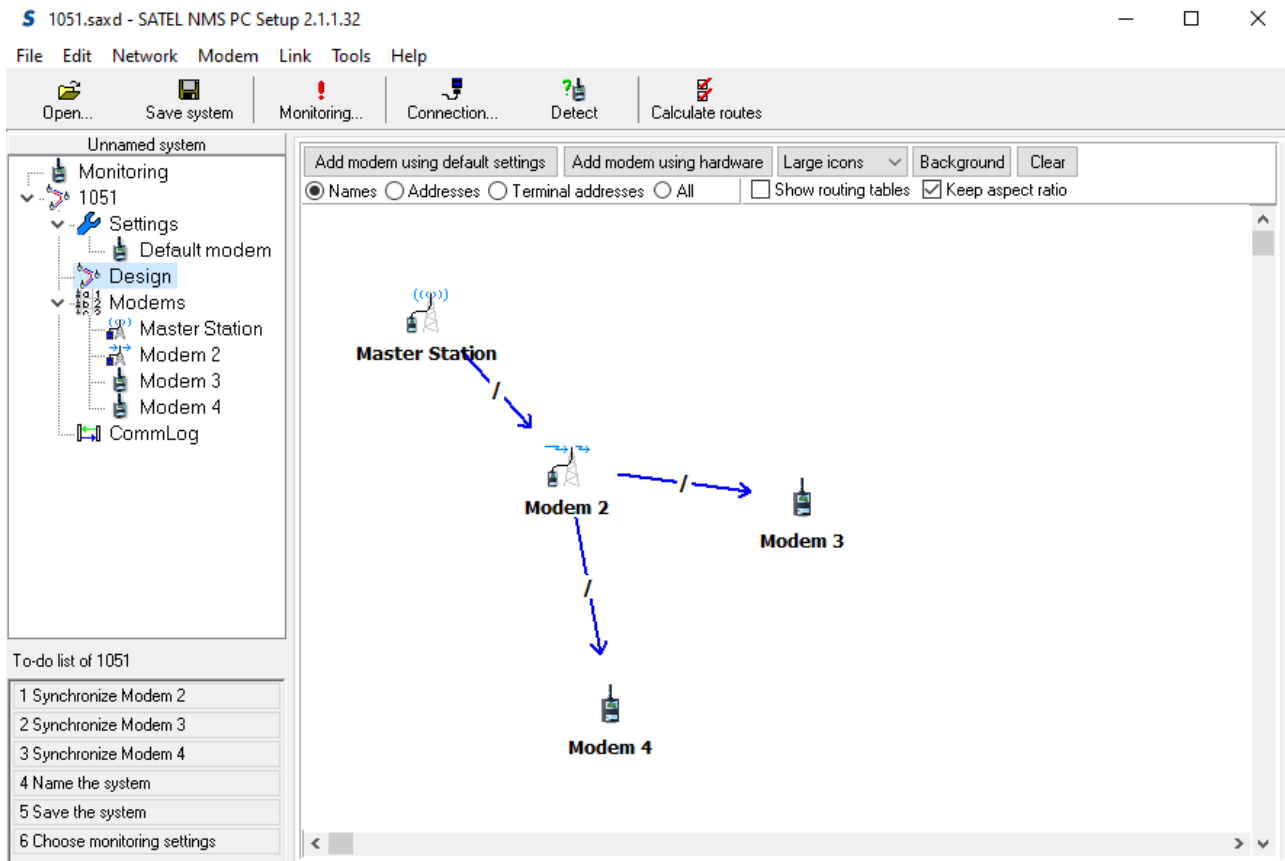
1051.saxd - SATEL NMS PC Setup 2.1.1.32

File Edit Network Modem Link Tools Help

Open... Save system Monitoring... Connection... Detect Calculate routes

Unnamed system

Monitoring
1051
Settings
Default modem
Design
Modems
Master Station
Modem 2
Modem 3
Modem 4
CommLog

To-do list of 1051

1 Synchronize Modem 2
2 Synchronize Modem 3
3 Synchronize Modem 4
4 Name the system
5 Save the system
6 Choose monitoring settings

Add modem using default settings | Add modem using hardware | Large icons | Background | Clear

Names Addresses Terminal addresses All Show routing tables Keep aspect ratio

Master Station
/
Modem 2
/
Modem 3
/
Modem 4